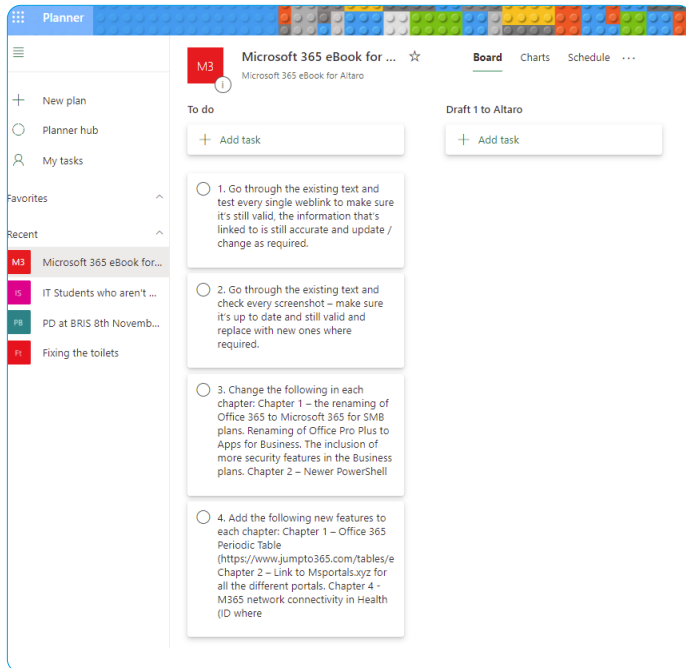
Planner

New plan

Planner hub

My tasks

Favorites

Recent

M3 Microsoft 365 eBook for...

IS IT Students who aren't ...

PB PD at BRIS 8th Novemb...

Ft Fixing the toilets

M3 Microsoft 365 eBook for ... ☆

Microsoft 365 eBook for Altaro

Board Charts Schedule ···

To do

+ Add task

1. Go through the existing text and test every single weblink to make sure it's still valid, the information that's linked to is still accurate and update / change as required.

2. Go through the existing text and check every screenshot – make sure it's up to date and still valid and replace with new ones where required.

3. Change the following in each chapter: Chapter 1 – the renaming of Office 365 to Microsoft 365 for SMB plans. Renaming of Office Pro Plus to Apps for Business. The inclusion of more security features in the Business plans. Chapter 2 – Newer PowerShell

4. Add the following new features to each chapter: Chapter 1 – Office 365 Periodic Table (https://www.jumpto365.com/tables/e Chapter 2 – Link to Msportals.xyz for all the different portals. Chapter 4 - M365 network connectivity in Health (ID where

Draft 1 to Altaro

+ Add task